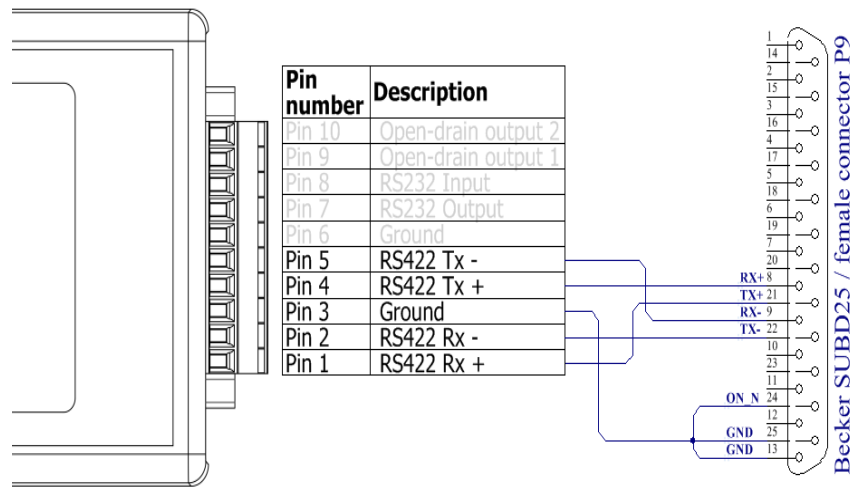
| Pin number | Description |
|---|---|
| Pin 10 | Open-drain output 2 |
| Pin 9 | Open-drain output 1 |
| Pin 8 | RS232 Input |
| Pin 7 | RS232 Output |
| Pin 6 | Ground |
| Pin 5 | RS422 Tx - |
| Pin 4 | RS422 Tx + |
| Pin 3 | Ground |
| Pin 2 | RS422 Rx - |
| Pin 1 | RS422 Rx + |

1
14
2
15
3
16
4
17
5
18
6
19
7
20
RX+ 8
TX+ 21
RX- 9
TX- 22
10
23
11
ON_N 24
12
GND 25
GND 13

Becker SUBD25 / female connector P9